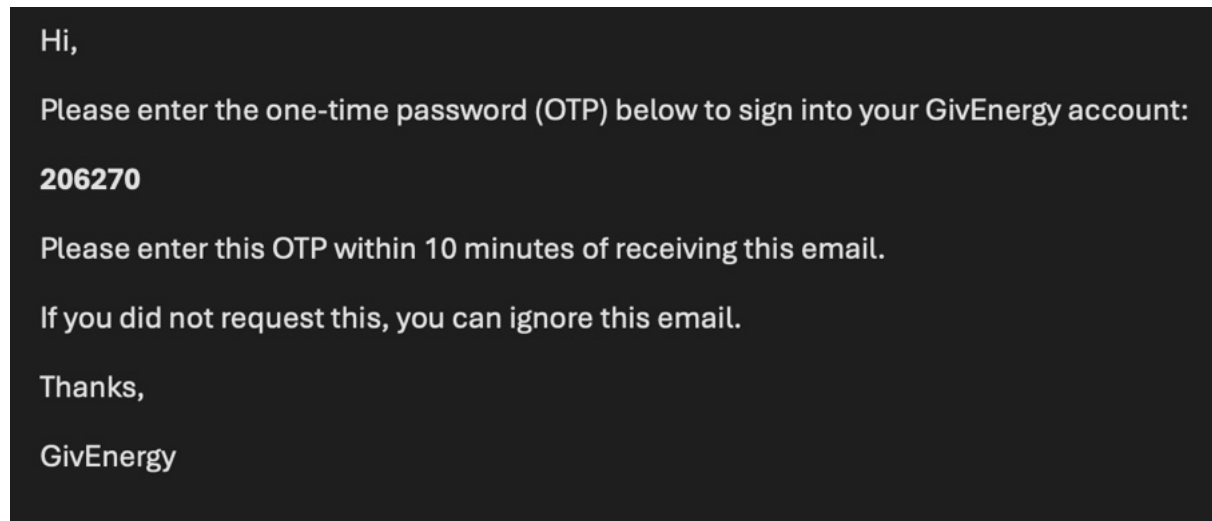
Hi,

Please enter the one-time password (OTP) below to sign into your GivEnergy account:

**206270**

Please enter this OTP within 10 minutes of receiving this email.

If you did not request this, you can ignore this email.

Thanks,

GivEnergy